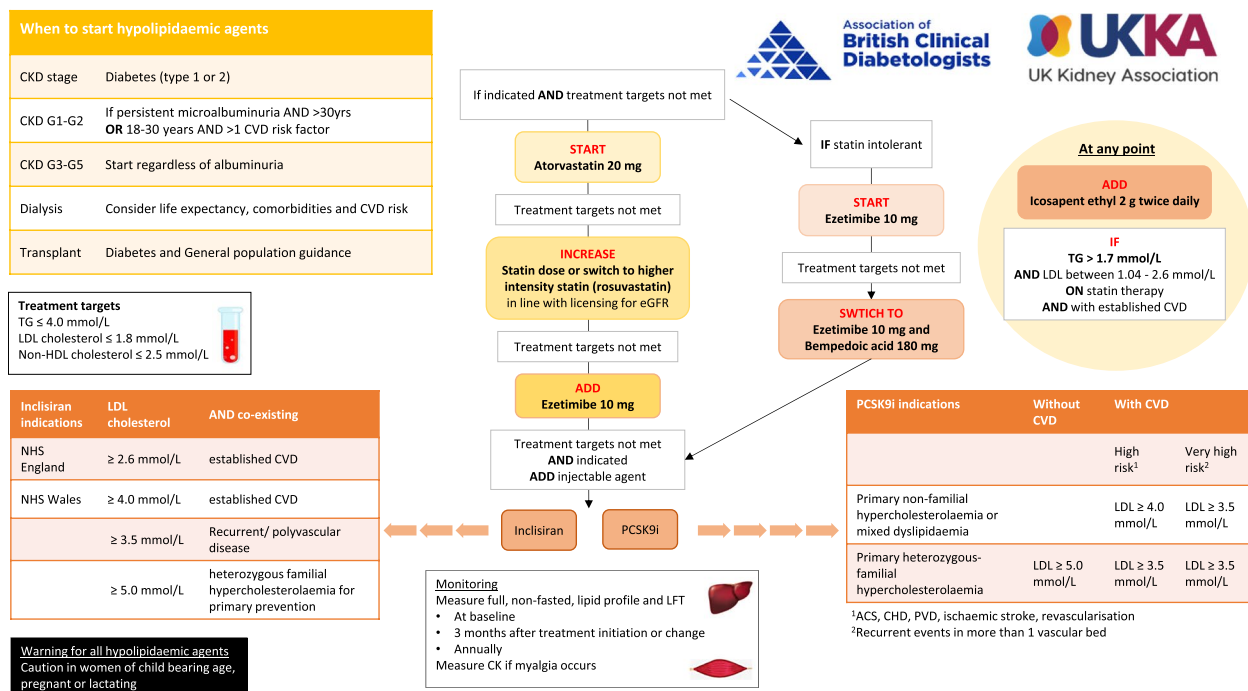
When to start hypolipidaemic agents

| CKD stage | Diabetes (type 1 or 2) |
|---|---|
| CKD G1-G2 | If persistent microalbuminuria AND >30yrs **OR** 18-30 years AND >1 CVD risk factor |
| CKD G3-G5 | Start regardless of albuminuria |
| Dialysis | Consider life expectancy, comorbidities and CVD risk |
| Transplant | Diabetes and General population guidance |

Treatment targets
TG ≤ 4.0 mmol/L
LDL cholesterol ≤ 1.8 mmol/L
Non-HDL cholesterol ≤ 2.5 mmol/L

Association of British Clinical Diabetologists

UKKA UK Kidney Association

If indicated AND treatment targets not met

START
Atorvastatin 20 mg

Treatment targets not met

INCREASE
Statin dose or switch to higher intensity statin (rosuvastatin) in line with licensing for eGFR

Treatment targets not met

ADD
Ezetimibe 10 mg

Treatment targets not met
AND indicated
ADD injectable agent

Inclisiran

PCSK9i

IF statin intolerant

START
Ezetimibe 10 mg

Treatment targets not met

SWTICH TO
Ezetimibe 10 mg and Bempedoic acid 180 mg

At any point

ADD
Icosapent ethyl 2 g twice daily

IF
TG > 1.7 mmol/L
AND LDL between 1.04 - 2.6 mmol/L
ON statin therapy
AND with established CVD

| Inclisiran indications | LDL cholesterol | AND co-existing |
|---|---|---|
| NHS England | ≥ 2.6 mmol/L | established CVD |
| NHS Wales | ≥ 4.0 mmol/L | established CVD |
| | ≥ 3.5 mmol/L | Recurrent/ polyvascular disease |
| | ≥ 5.0 mmol/L | heterozygous familial hypercholesterolaemia for primary prevention |

| PCSK9i indications | Without CVD | With CVD | |
|---|---|---|---|
| | | High risk$^1$ | Very high risk$^2$ |
| Primary non-familial hypercholesterolaemia or mixed dyslipidaemia | | LDL ≥ 4.0 mmol/L | LDL ≥ 3.5 mmol/L |
| Primary heterozygous-familial hypercholesterolaemia | LDL ≥ 5.0 mmol/L | LDL ≥ 3.5 mmol/L | LDL ≥ 3.5 mmol/L |

$^1$ACS, CHD, PVD, ischaemic stroke, revascularisation
$^2$Recurrent events in more than 1 vascular bed

Monitoring
Measure full, non-fasted, lipid profile and LFT
• At baseline
• 3 months after treatment initiation or change
• Annually
Measure CK if myalgia occurs

Warning for all hypolipidaemic agents
Caution in women of child bearing age, pregnant or lactating